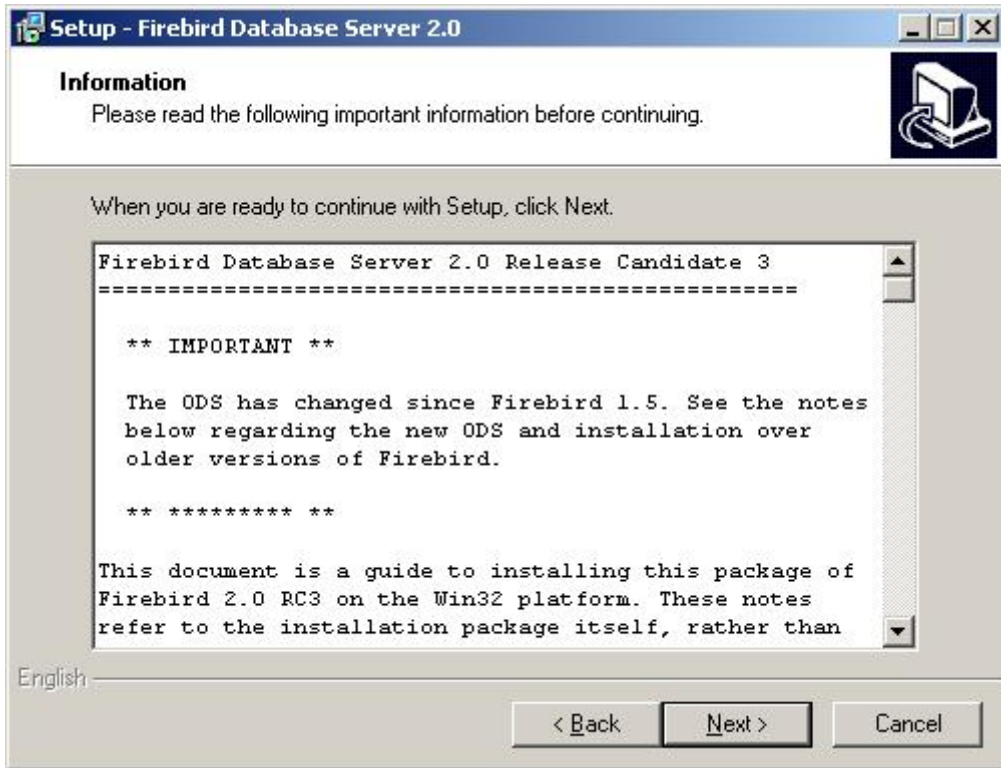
Setup - Firebird Database Server 2.0

Information
Please read the following important information before continuing.

When you are ready to continue with Setup, click Next.

Firebird Database Server 2.0 Release Candidate 3
==================================================

** IMPORTANT **

The ODS has changed since Firebird 1.5. See the notes below regarding the new ODS and installation over older versions of Firebird.

** ********* **

This document is a guide to installing this package of Firebird 2.0 RC3 on the Win32 platform. These notes refer to the installation package itself, rather than

English

< Back
Next >
Cancel